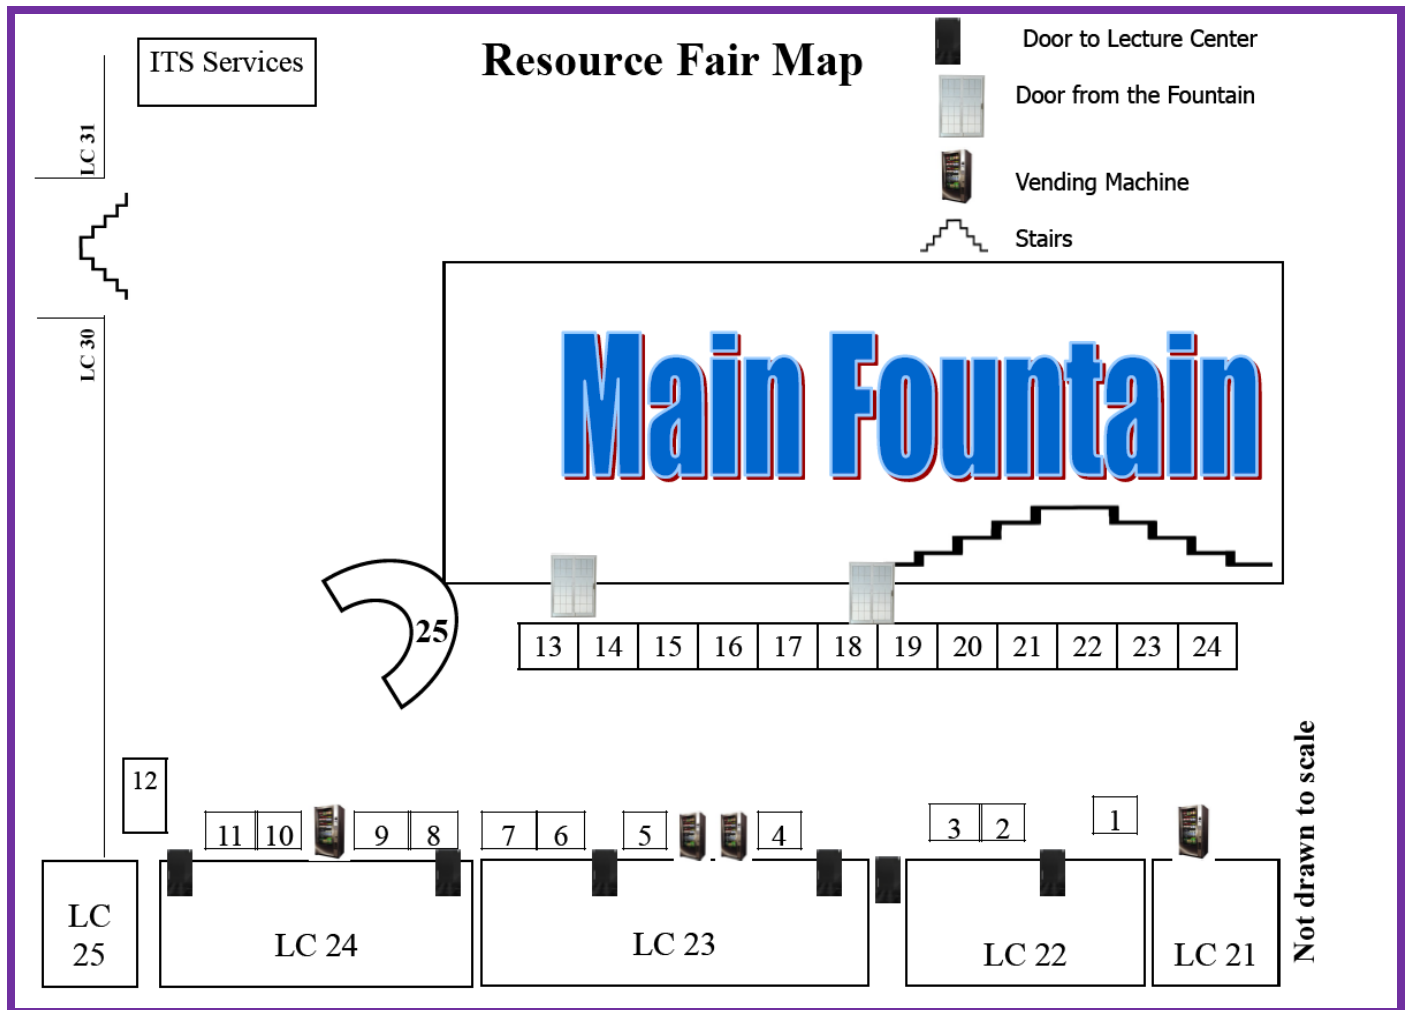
ITS Services

Resource Fair Map

Door to Lecture Center

Door from the Fountain

Vending Machine

Stairs

LC 31

LC 30

Main Fountain

25

| 13 | 14 | 15 | 16 | 17 | 18 | 19 | 20 | 21 | 22 | 23 | 24 |
|---|---|---|---|---|---|---|---|---|---|---|---|

12

11 10 9 8 7 6 5 4 3 2 1

LC 25

LC 24

LC 23

LC 22

LC 21

Not drawn to scale